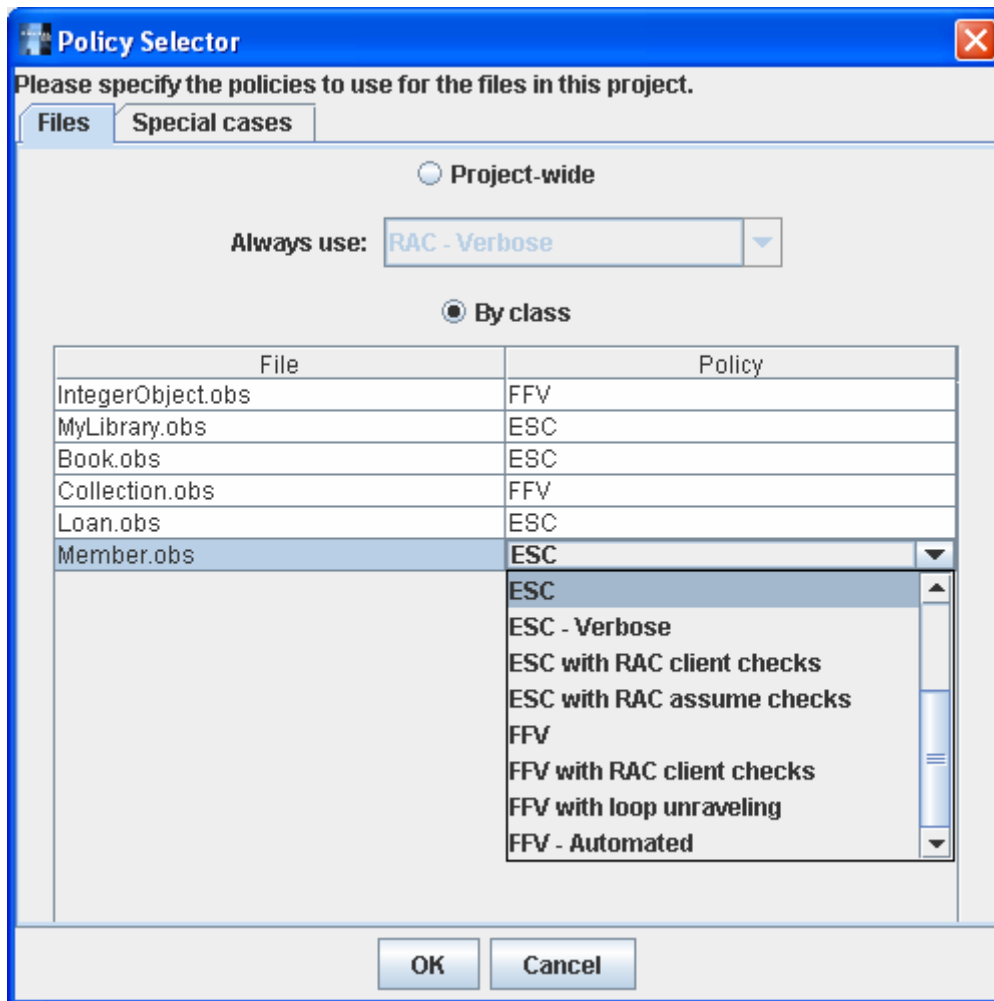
Policy Selector

Please specify the policies to use for the files in this project.

Files | Special cases

Project-wide

Always use: RAC - Verbose

By class

| File | Policy |
|---|---|
| IntegerObject.obs | FFV |
| MyLibrary.obs | ESC |
| Book.obs | ESC |
| Collection.obs | FFV |
| Loan.obs | ESC |
| Member.obs | ESC |

ESC
ESC - Verbose
ESC with RAC client checks
ESC with RAC assume checks
FFV
FFV with RAC client checks
FFV with loop unraveling
FFV - Automated

OK
Cancel